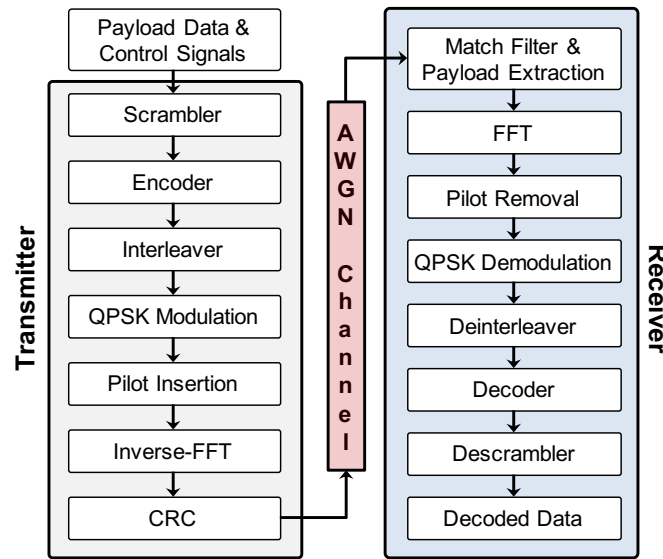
Payload Data & Control Signals

Transmitter

Scrambler

Encoder

Interleaver

QPSK Modulation

Pilot Insertion

Inverse-FFT

CRC

AWGN Channel

Receiver

Match Filter & Payload Extraction

FFT

Pilot Removal

QPSK Demodulation

Deinterleaver

Decoder

Descrambler

Decoded Data